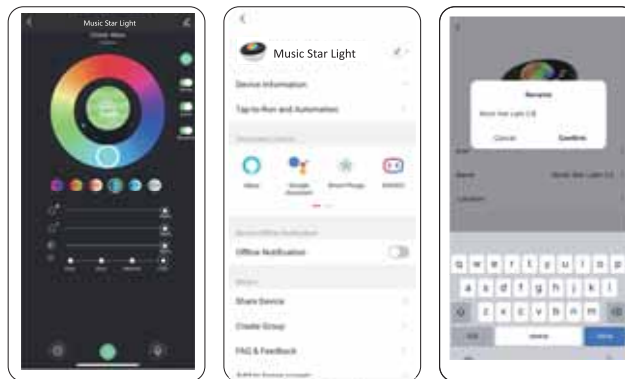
Music Star Light

Music Star Light

Device Information

Tap-to-Run and Automation

Alexa

Google Assistant

Smart Things

Offline Notification

Share Device

Create Group

FAQ & Feedback

Rename

Music Star Light

Cancel

Confirm

Name

Location

q w e r t y u i o p

a s d f g h j k l

z x c v b n m

space

Done